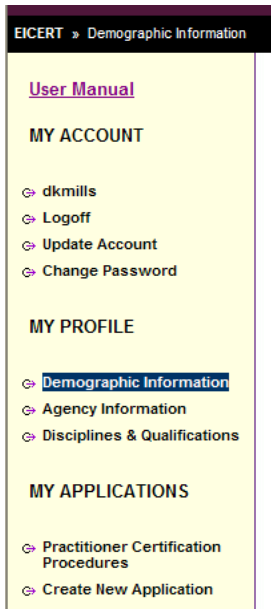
EICERT » Demographic Information

User Manual

MY ACCOUNT

dkmills
Logoff
Update Account
Change Password

MY PROFILE

Demographic Information
Agency Information
Disciplines & Qualifications

MY APPLICATIONS

Practitioner Certification Procedures
Create New Application